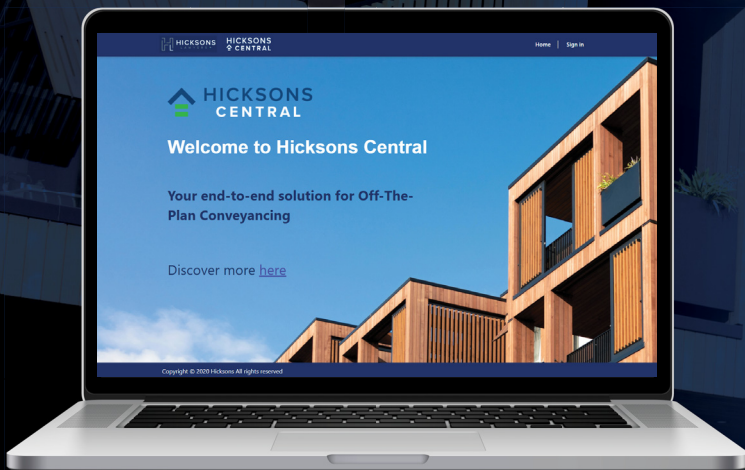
HICKSONS

HICKSONS CENTRAL

Home | Sign in

HICKSONS CENTRAL

Welcome to Hicksons Central

Your end-to-end solution for Off-The-Plan Conveyancing

Discover more here

Copyright © 2020 Hicksons All rights reserved